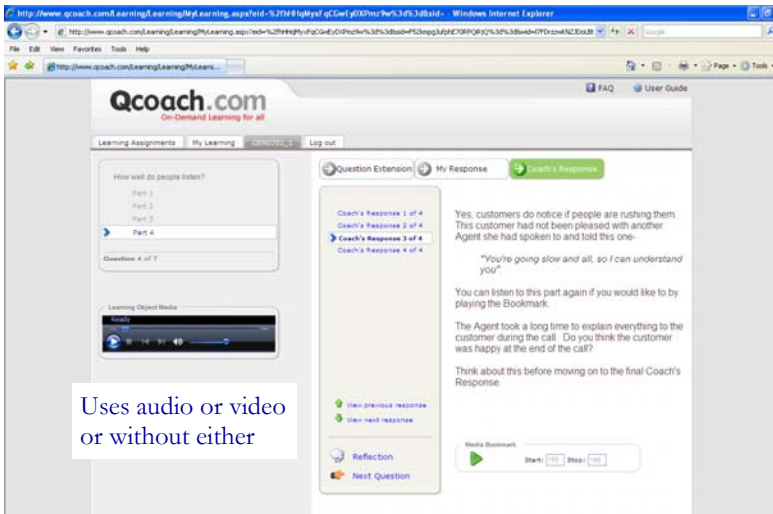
http://www.qcoach.com/Learning/Learning/MyLearning.aspx?eid=%2fhH9lqMyxFqCGwEy0XPmz9w%3d%3d&sid= - Windows Internet Explorer

http://www.qcoach.com/Learning/Learning/MyLearning.aspx?eid=%2fhH9lqMyxFqCGwEy0XPmz9w%3d%3d&sid=P52kmpg3ufphE70RPQRjQ%3d%3d&wid=f7PDrzzwtNZJDolJlt

File Edit View Favorites Tools Help

http://www.qcoach.com/Learning/Learning/MyLearni...

Page Tools

Qcoach.com
On-Demand Learning for all

FAQ User Guide

Learning Assignments | My Learning | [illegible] | Log out

How well do people listen?

Part 1
Part 2
Part 3
Part 4

Question 4 of 7

Learning Object Media

Ready

Question Extension | My Response | Coach's Response

Coach's Response 1 of 4
Coach's Response 2 of 4
Coach's Response 3 of 4
Coach's Response 4 of 4

Yes, customers do notice if people are rushing them. This customer had not been pleased with another Agent she had spoken to and told this one-

"You're going slow and all, so I can understand you"

You can listen to this part again if you would like to by playing the Bookmark.

The Agent took a long time to explain everything to the customer during the call. Do you think the customer was happy at the end of the call?

Think about this before moving on to the final Coach's Response.

View previous response
View next response

Reflection
Next Question

Media Bookmark
Start: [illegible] Stop: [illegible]

Uses audio or video or without either